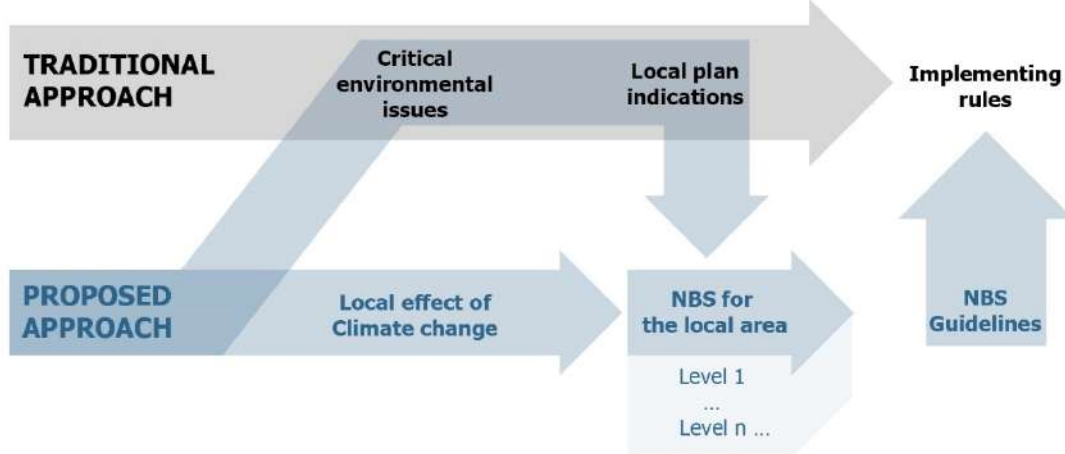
TRADITIONAL APPROACH

Critical environmental issues

Local plan indications

Implementing rules

PROPOSED APPROACH

Local effect of Climate change

NBS for the local area

Level 1
...
Level n ...

NBS Guidelines